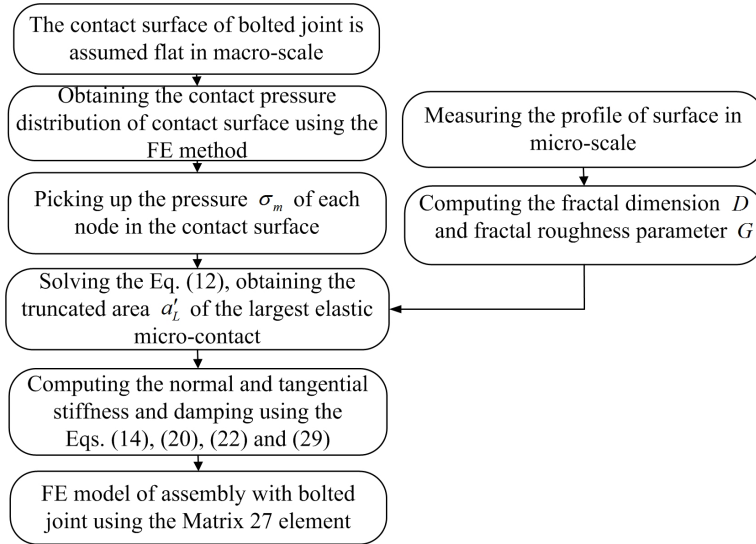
The contact surface of bolted joint is assumed flat in macro-scale

Obtaining the contact pressure distribution of contact surface using the FE method

Picking up the pressure $\sigma_m$ of each node in the contact surface

Solving the Eq. (12), obtaining the truncated area $a_L'$ of the largest elastic micro-contact

Computing the normal and tangential stiffness and damping using the Eqs. (14), (20), (22) and (29)

FE model of assembly with bolted joint using the Matrix 27 element

Measuring the profile of surface in micro-scale

Computing the fractal dimension $D$ and fractal roughness parameter $G$